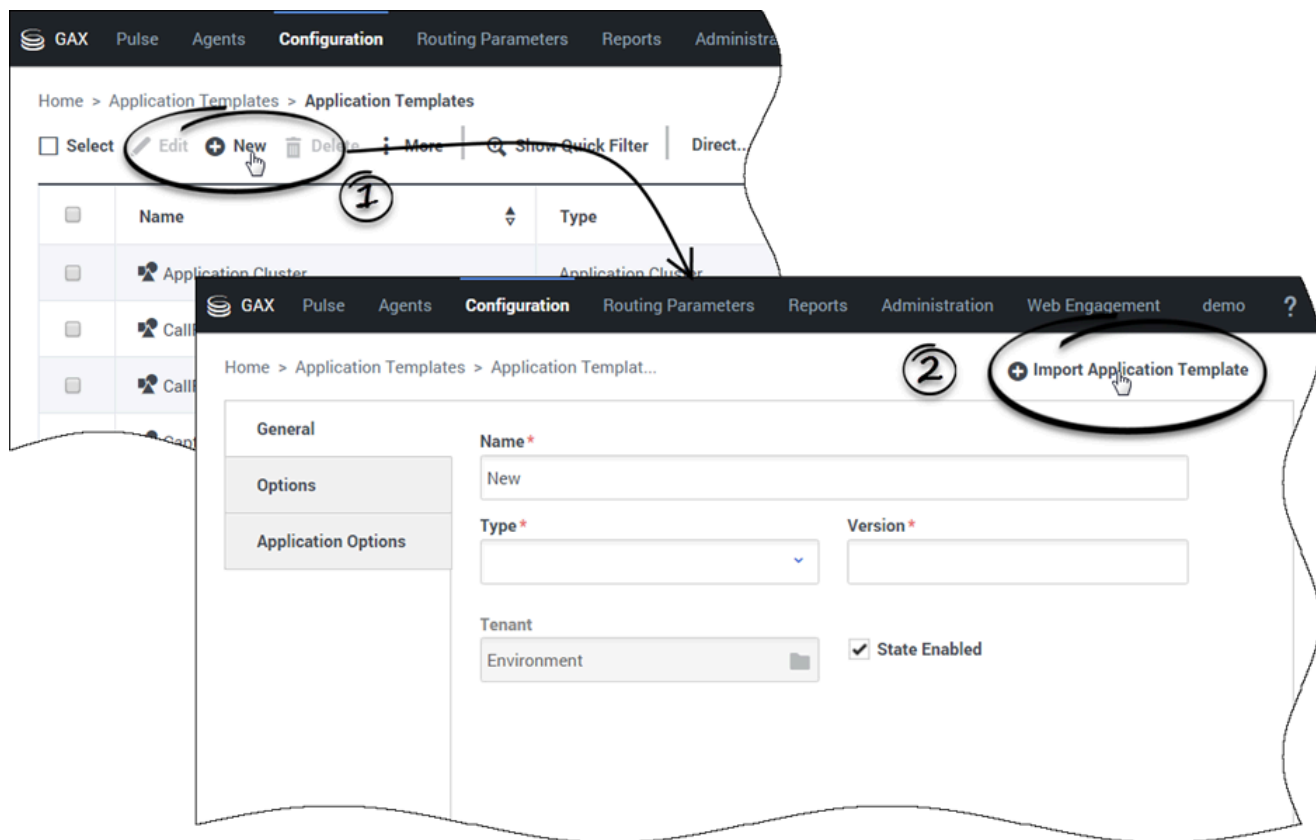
GAX Pulse Agents Configuration Routing Parameters Reports Administra

Home > Application Templates > Application Templates

Select Edit New Delete More Show Quick Filter Direct...

1

| | Name | Type |
|---|---|---|
| | Application Cluster | Application Cluster |
| | CallI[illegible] | |
| | CallI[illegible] | |
| | Capt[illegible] | |

GAX Pulse Agents Configuration Routing Parameters Reports Administration Web Engagement demo ?

Home > Application Templates > Application Templat...

2

Import Application Template

General

Options

Application Options

Name*

New

Type*

Version*

Tenant

Environment

State Enabled